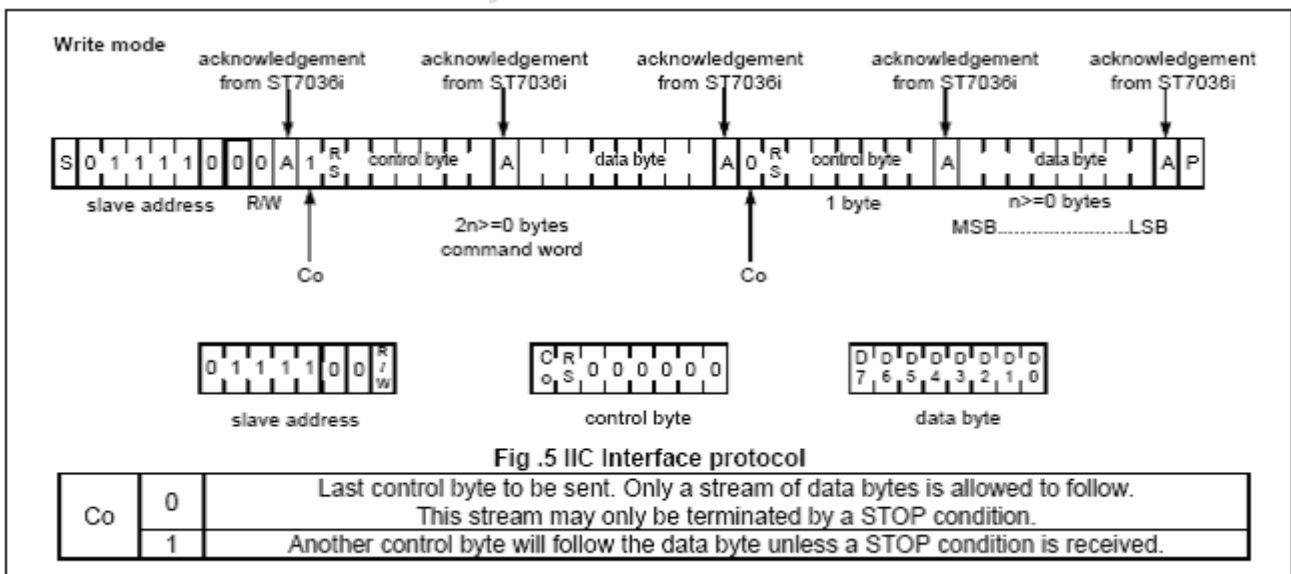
Write mode

acknowledgement from ST7036i

acknowledgement from ST7036i

acknowledgement from ST7036i

acknowledgement from ST7036i

acknowledgement from ST7036i

S 0 1 1 1 1 0 0 0 A 1 RS control byte A data byte A 0 RS control byte A data byte A P

slave address R/W

2n>=0 bytes command word

1 byte

n>=0 bytes MSB.......................LSB

Co

Co

0 1 1 1 1 0 0 R/W

slave address

Co RS 0 0 0 0 0 0

control byte

D7 D6 D5 D4 D3 D2 D1 D0

data byte

Fig .5 IIC Interface protocol

| Co | 0 | Last control byte to be sent. Only a stream of data bytes is allowed to follow. This stream may only be terminated by a STOP condition. |
|---|---|---|
| | 1 | Another control byte will follow the data byte unless a STOP condition is received. |